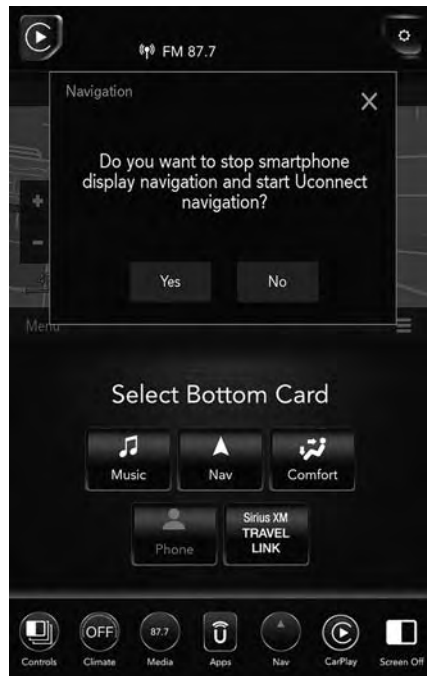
FM 87.7

Navigation

Do you want to stop smartphone display navigation and start Uconnect navigation?

Yes

No

Menu

+

−

Select Bottom Card

Music

Nav

Comfort

Phone

Sirius XM TRAVEL LINK

OFF

87.7

Controls

Climate

Media

Apps

Nav

CarPlay

Screen Off